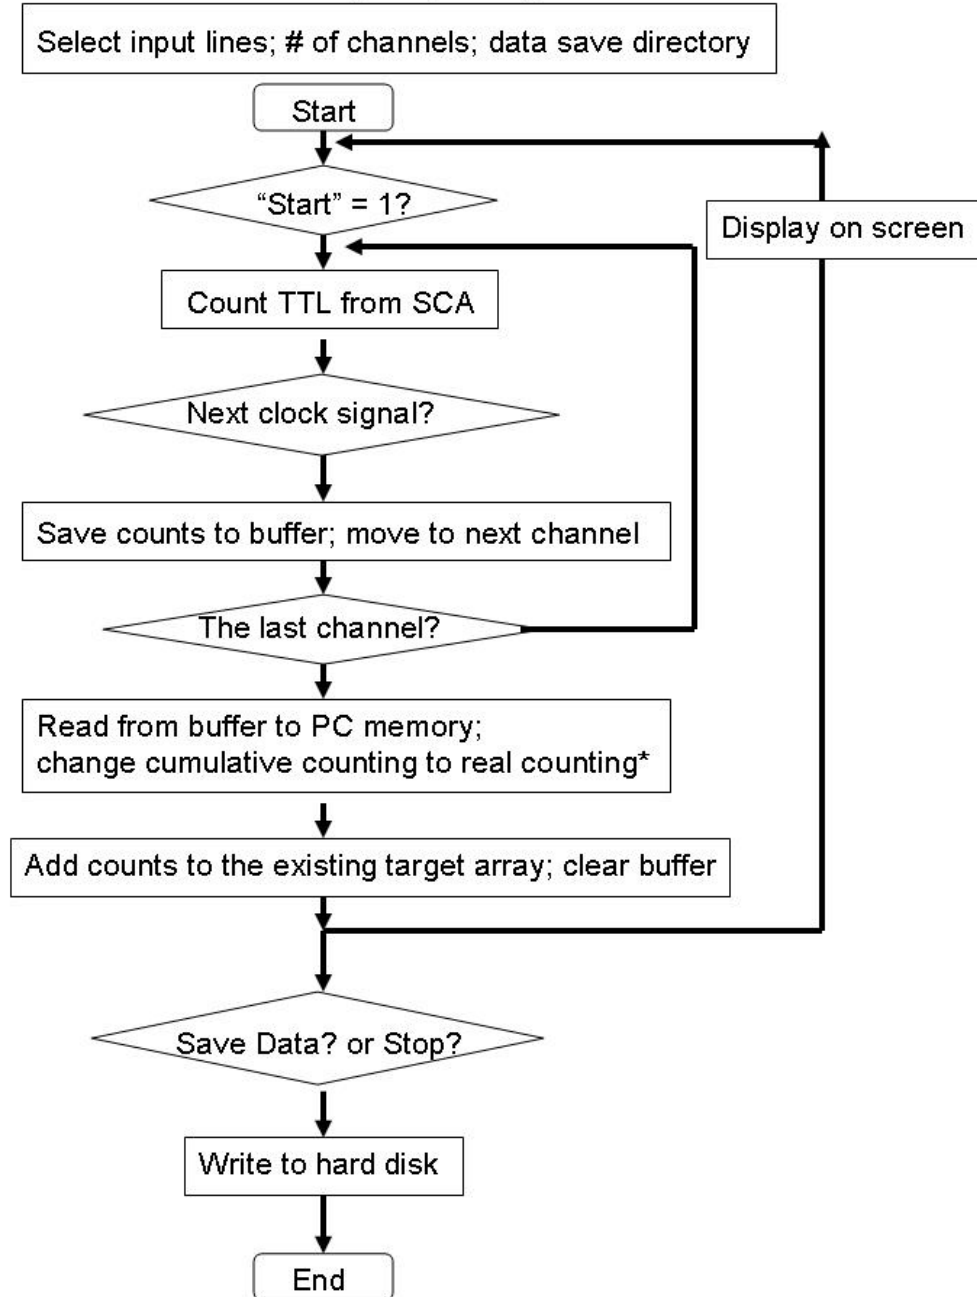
Select input lines; # of channels; data save directory

Start

“Start” = 1?

Display on screen

Count TTL from SCA

Next clock signal?

Save counts to buffer; move to next channel

The last channel?

Read from buffer to PC memory; change cumulative counting to real counting*

Add counts to the existing target array; clear buffer

Save Data? or Stop?

Write to hard disk

End